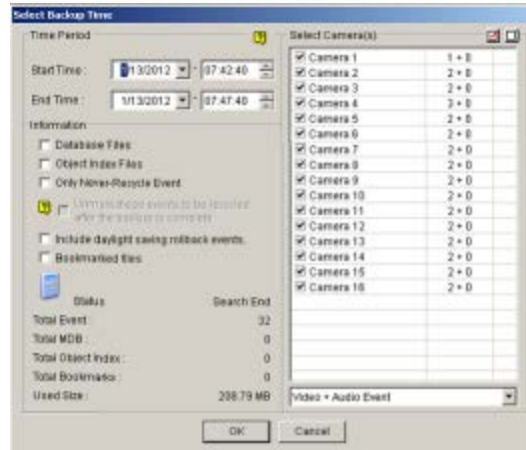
Select Backup Time

Time Period

Start Time : 1/13/2012 - 07:42:40

End Time : 1/13/2012 - 07:47:40

Information

Database Files

Object Index Files

Only Never-Recycle Event

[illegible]

Include daylight saving rollback events.

Bookmarked files

Status Search End

Total Event : 32

Total MDB : 0

Total Object Index : 0

Total Bookmarks : 0

Used Size : 208.79 MB

Select Camera(s)

| | |
|---|---|
| Camera 1 | 1 + 0 |
| Camera 2 | 2 + 0 |
| Camera 3 | 2 + 0 |
| Camera 4 | 3 + 0 |
| Camera 5 | 2 + 0 |
| Camera 6 | 2 + 0 |
| Camera 7 | 2 + 0 |
| Camera 8 | 2 + 0 |
| Camera 9 | 2 + 0 |
| Camera 10 | 2 + 0 |
| Camera 11 | 2 + 0 |
| Camera 12 | 2 + 0 |
| Camera 13 | 2 + 0 |
| Camera 14 | 2 + 0 |
| Camera 15 | 2 + 0 |
| Camera 16 | 2 + 0 |

Video + Audio Event

OK Cancel